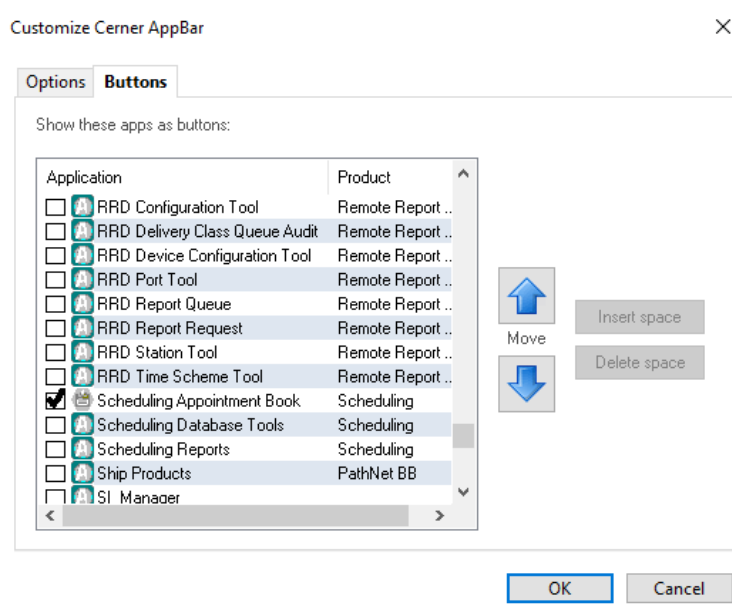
Customize Cerner AppBar

Options Buttons

Show these apps as buttons:

| Application | Product |
|---|---|
| RRD Configuration Tool | Remote Report ... |
| RRD Delivery Class Queue Audit | Remote Report ... |
| RRD Device Configuration Tool | Remote Report ... |
| RRD Port Tool | Remote Report ... |
| RRD Report Queue | Remote Report ... |
| RRD Report Request | Remote Report ... |
| RRD Station Tool | Remote Report ... |
| RRD Time Scheme Tool | Remote Report ... |
| Scheduling Appointment Book | Scheduling |
| Scheduling Database Tools | Scheduling |
| Scheduling Reports | Scheduling |
| Ship Products | PathNet BB |
| SI Manager | |

Move

Insert space

Delete space

OK

Cancel